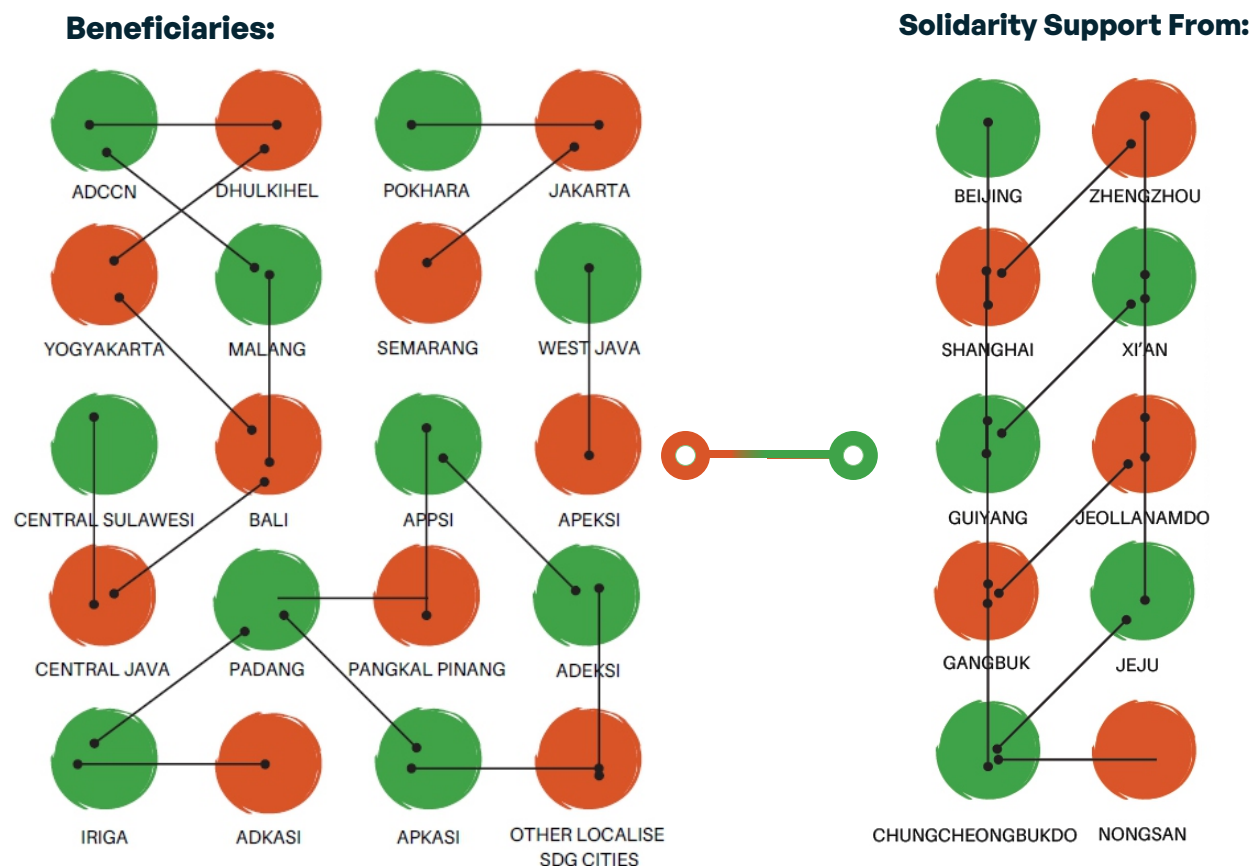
Beneficiaries:

ADCCN
DHULKIHEL
POKHARA
JAKARTA
YOGYAKARTA
MALANG
SEMARANG
WEST JAVA
CENTRAL SULAWESI
BALI
APPSI
APEKSI
CENTRAL JAVA
PADANG
PANGKAL PINANG
ADEKSI
IRIGA
ADKASI
APKASI
OTHER LOCALISE SDG CITIES

Solidarity Support From:

BEIJING
ZHENGZHOU
SHANGHAI
XI'AN
GUIYANG
JEOLLANAMDO
GANGBUK
JEJU
CHUNGCHEONGBUKDO
NONGSAN